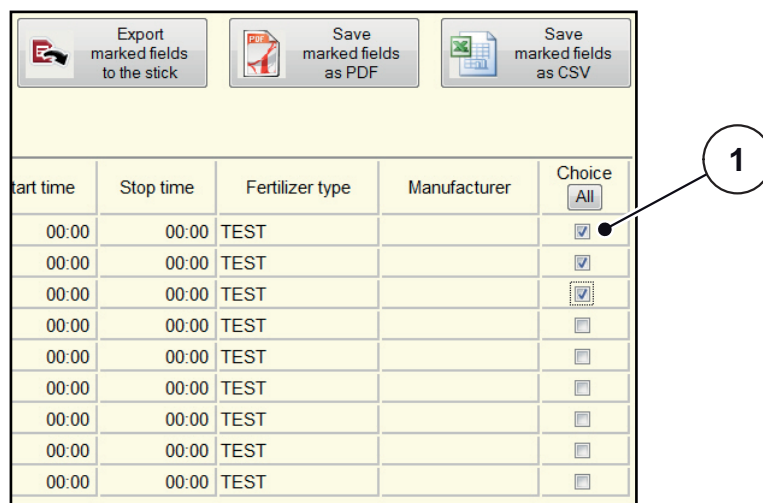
Export marked fields to the stick

Save marked fields as PDF

Save marked fields as CSV

1

| tart time | Stop time | Fertilizer type | Manufacturer | Choice All |
|---|---|---|---|---|
| 00:00 | 00:00 | TEST | | ☑ |
| 00:00 | 00:00 | TEST | | ☑ |
| 00:00 | 00:00 | TEST | | ☑ |
| 00:00 | 00:00 | TEST | | ☐ |
| 00:00 | 00:00 | TEST | | ☐ |
| 00:00 | 00:00 | TEST | | ☐ |
| 00:00 | 00:00 | TEST | | ☐ |
| 00:00 | 00:00 | TEST | | ☐ |
| 00:00 | 00:00 | TEST | | ☐ |